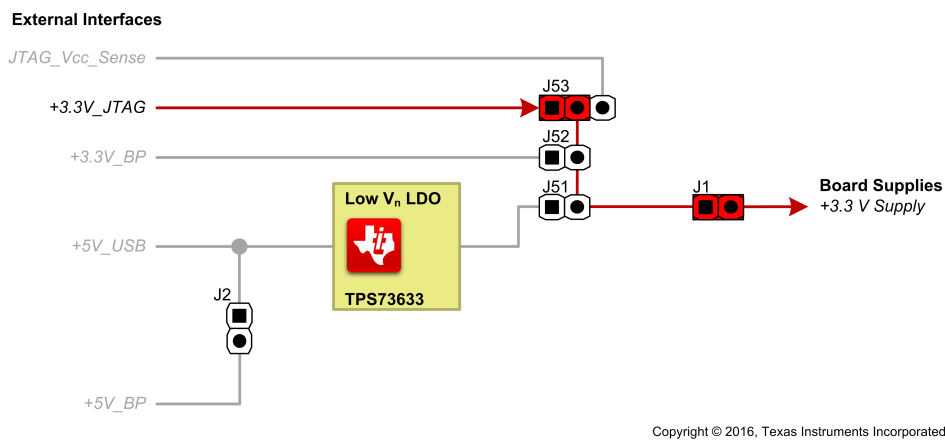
External Interfaces

JTAG_Vcc_Sense

+3.3V_JTAG

J53

+3.3V_BP

J52

Low $V_n$ LDO

J51

J1

Board Supplies
+3.3 V Supply

+5V_USB

TPS73633

J2

+5V_BP

Copyright © 2016, Texas Instruments Incorporated